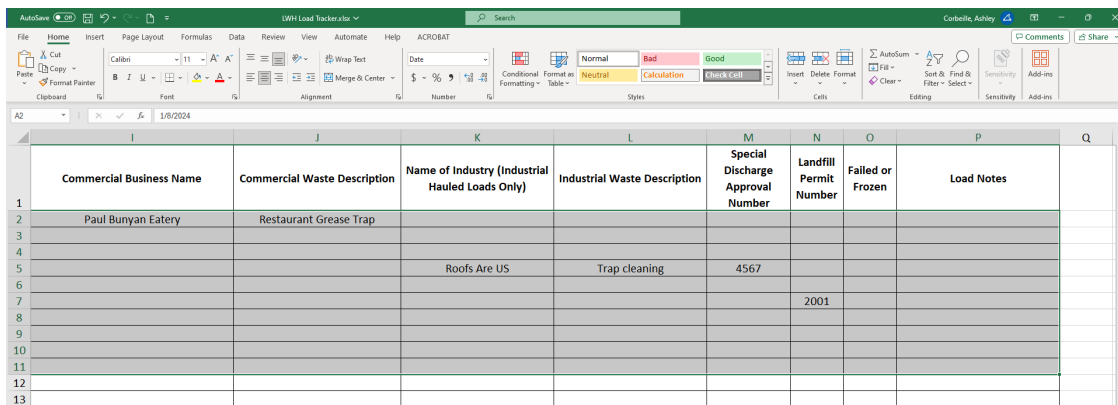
AutoSave Off LWH Load Tracker.xlsx Search Corbeille, Ashley

File Home Insert Page Layout Formulas Data Review View Automate Help ACROBAT Comments Share

Paste Cut Copy Format Painter Clipboard
Calibri 11 A A B I U Font
Wrap Text Merge & Center Alignment
Date $ % 9 Number
Conditional Formatting Format as Table Normal Bad Good Neutral Calculation Check Cell Styles
Insert Delete Format Cells
AutoSum Fill Clear Sort & Filter Find & Select Editing
Sensitivity Sensitivity
Add-ins Add-ins

A2 fx 1/8/2024

| | I | J | K | L | M | N | O | P | Q |
|---|---|---|---|---|---|---|---|---|---|
| 1 | Commercial Business Name | Commercial Waste Description | Name of Industry (Industrial Hauled Loads Only) | Industrial Waste Description | Special Discharge Approval Number | Landfill Permit Number | Failed or Frozen | Load Notes | |
| 2 | Paul Bunyan Eatery | Restaurant Grease Trap | | | | | | | |
| 3 | | | | | | | | | |
| 4 | | | | | | | | | |
| 5 | | | Roofs Are US | Trap cleaning | 4567 | | | | |
| 6 | | | | | | | | | |
| 7 | | | | | | 2001 | | | |
| 8 | | | | | | | | | |
| 9 | | | | | | | | | |
| 10 | | | | | | | | | |
| 11 | | | | | | | | | |
| 12 | | | | | | | | | |
| 13 | | | | | | | | | |